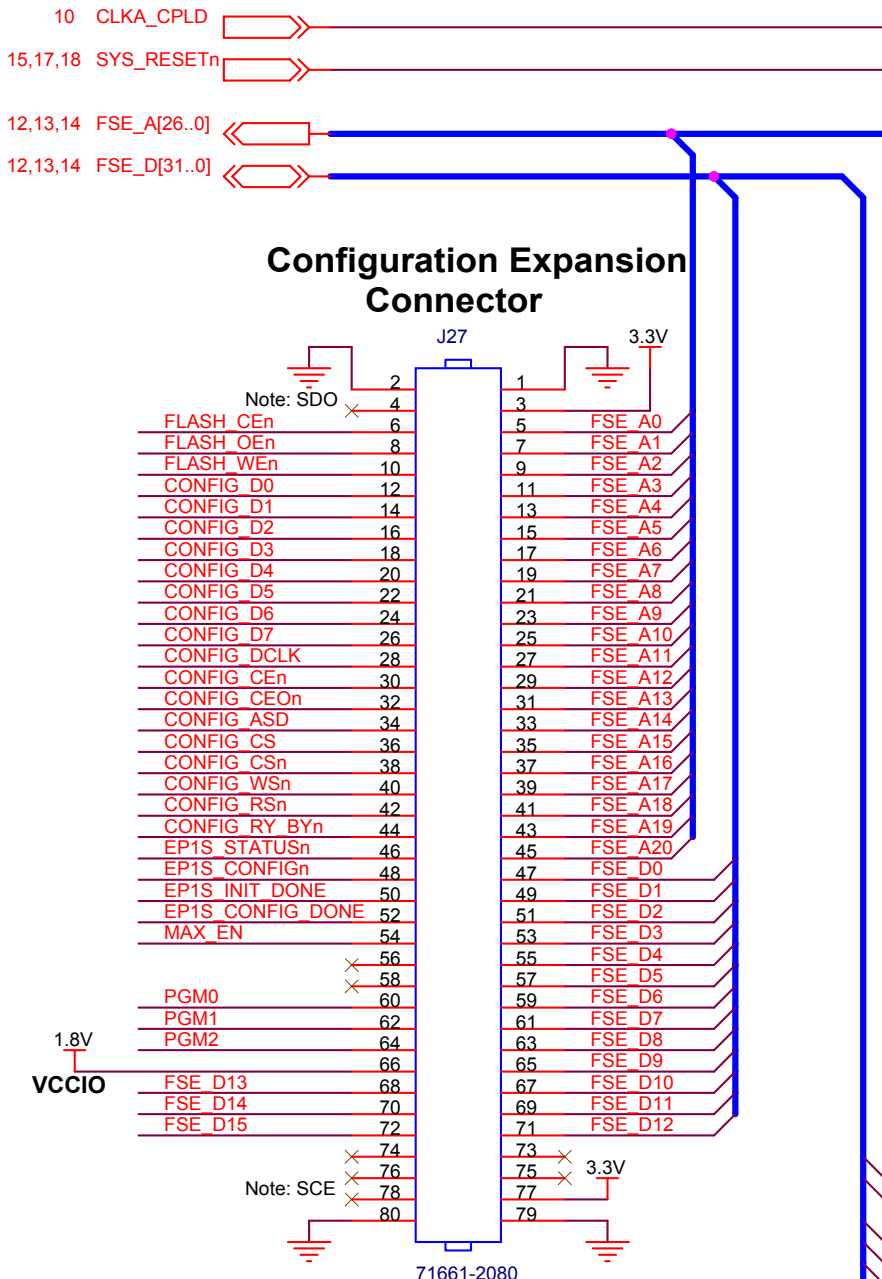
10 CLKA_CPLD
15,17,18 SYS_RESETn
12,13,14 FSE_A[26..0]
12,13,14 FSE_D[31..0]

Configuration Expansion Connector

J27
3.3V

Note: SDO
2 1
4 3
FLASH_CEn 6 5 FSE_A0
FLASH_OEn 8 7 FSE_A1
FLASH_WEn 10 9 FSE_A2
CONFIG_D0 12 11 FSE_A3
CONFIG_D1 14 13 FSE_A4
CONFIG_D2 16 15 FSE_A5
CONFIG_D3 18 17 FSE_A6
CONFIG_D4 20 19 FSE_A7
CONFIG_D5 22 21 FSE_A8
CONFIG_D6 24 23 FSE_A9
CONFIG_D7 26 25 FSE_A10
CONFIG_DCLK 28 27 FSE_A11
CONFIG_CEn 30 29 FSE_A12
CONFIG_CEOn 32 31 FSE_A13
CONFIG_ASD 34 33 FSE_A14
CONFIG_CS 36 35 FSE_A15
CONFIG_CSn 38 37 FSE_A16
CONFIG_WSn 40 39 FSE_A17
CONFIG_RSn 42 41 FSE_A18
CONFIG_RY_BYn 44 43 FSE_A19
EP1S_STATUSn 46 45 FSE_A20
EP1S_CONFIGn 48 47 FSE_D0
EP1S_INIT_DONE 50 49 FSE_D1
EP1S_CONFIG_DONE 52 51 FSE_D2
MAX_EN 54 53 FSE_D3
56 55 FSE_D4
58 57 FSE_D5
PGM0 60 59 FSE_D6
PGM1 62 61 FSE_D7
1.8V
PGM2 64 63 FSE_D8
66 65 FSE_D9
VCCIO
FSE_D13 68 67 FSE_D10
FSE_D14 70 69 FSE_D11
FSE_D15 72 71 FSE_D12
74 73
76 75 3.3V
Note: SCE
78 77
80 79
71661-2080